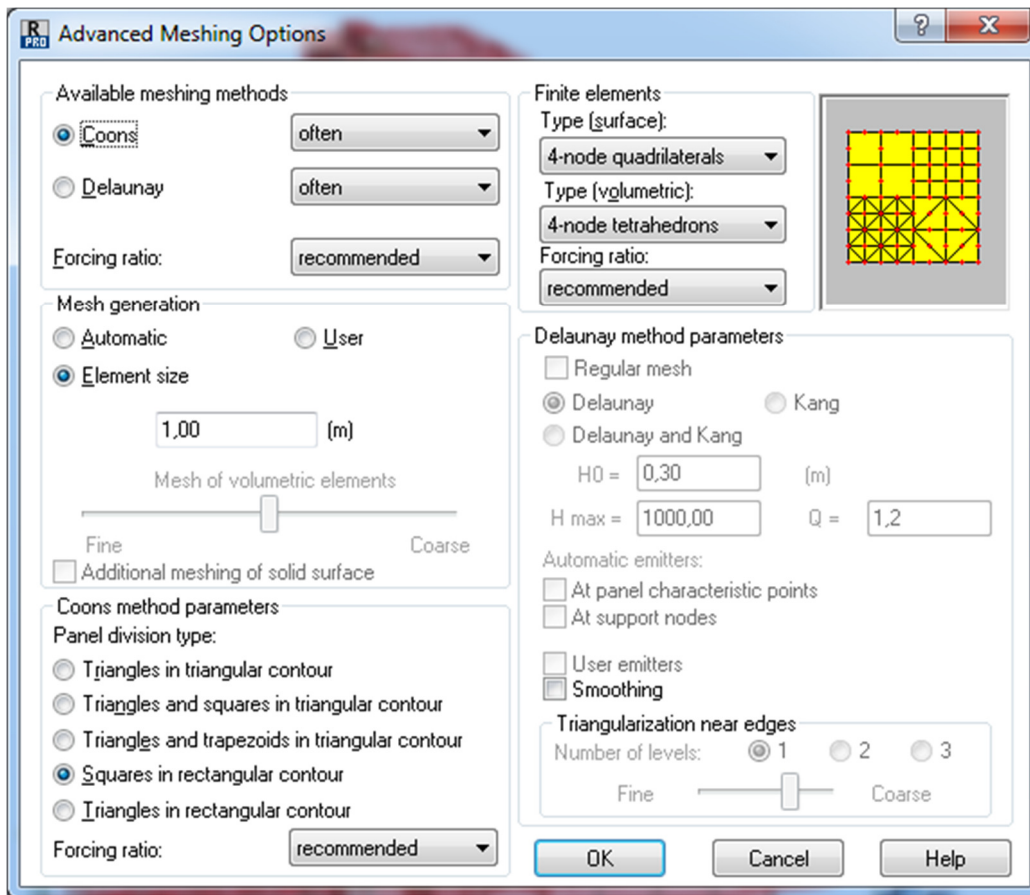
Advanced Meshing Options

?
X

Available meshing methods
Coons
often
Delaunay
often
Forcing ratio:
recommended

Mesh generation
Automatic
User
Element size
1,00
(m)
Mesh of volumetric elements
Fine
Coarse
Additional meshing of solid surface

Coons method parameters
Panel division type:
Triangles in triangular contour
Triangles and squares in triangular contour
Triangles and trapezoids in triangular contour
Squares in rectangular contour
Triangles in rectangular contour
Forcing ratio:
recommended

Finite elements
Type (surface):
4-node quadrilaterals
Type (volumetric):
4-node tetrahedrons
Forcing ratio:
recommended

Delaunay method parameters
Regular mesh
Delaunay
Kang
Delaunay and Kang
H0 =
0,30
(m)
H max =
1000,00
Q =
1,2
Automatic emitters:
At panel characteristic points
At support nodes
User emitters
Smoothing
Triangularization near edges
Number of levels:
1
2
3
Fine
Coarse

OK
Cancel
Help